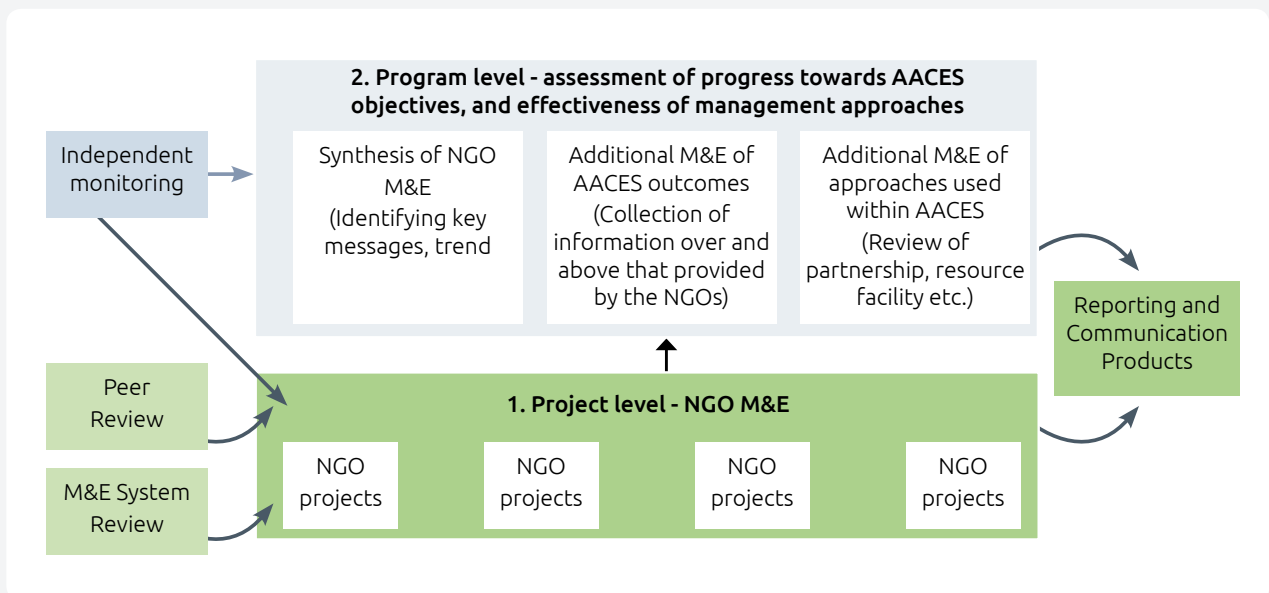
2. Program level - assessment of progress towards AACES objectives, and effectiveness of management approaches

Independent monitoring

Synthesis of NGO M&E (Identifying key messages, trend

Additional M&E of AACES outcomes (Collection of information over and above that provided by the NGOs)

Additional M&E of approaches used within AACES (Review of partnership, resource facility etc.)

Reporting and Communication Products

Peer Review

1. Project level - NGO M&E

M&E System Review

NGO projects

NGO projects

NGO projects

NGO projects